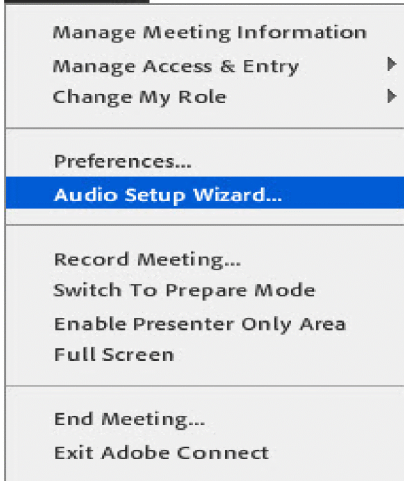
Manage Meeting Information
Manage Access & Entry
Change My Role

Preferences...
Audio Setup Wizard...

Record Meeting...
Switch To Prepare Mode
Enable Presenter Only Area
Full Screen

End Meeting...
Exit Adobe Connect